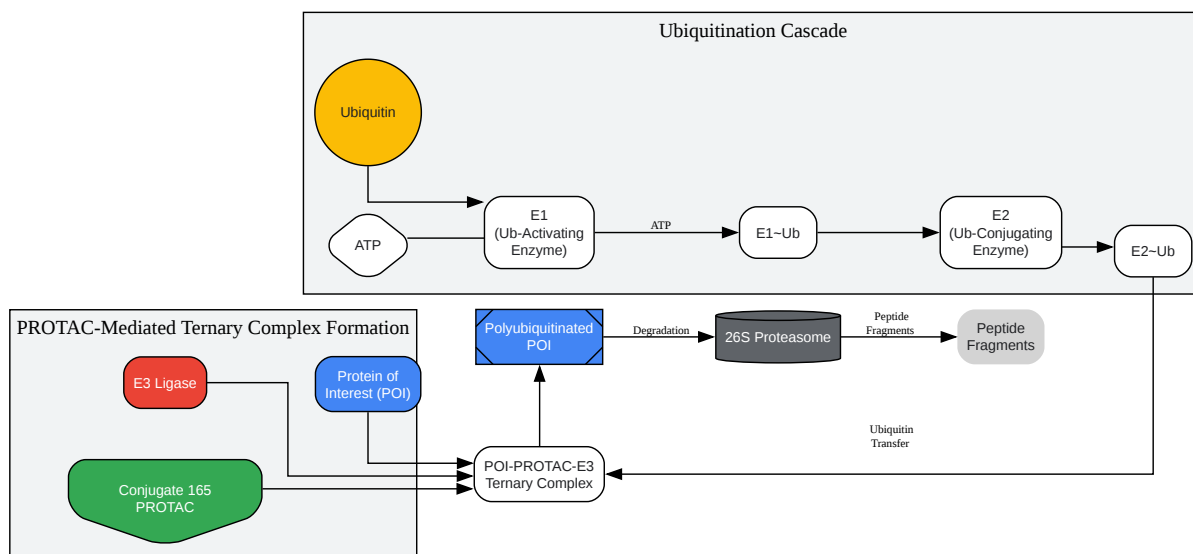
Ubiquitination Cascade

Ubiquitin

ATP

E1
(Ub-Activating
Enzyme)

ATP

E1~Ub

E2
(Ub-Conjugating
Enzyme)

E2~Ub

PROTAC-Mediated Ternary Complex Formation

E3 Ligase

Protein of
Interest (POI)

Conjugate 165
PROTAC

POI-PROTAC-E3
Ternary Complex

Polyubiquitinated
POI

Degradation

26S Proteasome

Peptide
Fragments

Peptide
Fragments

Ubiquitin
Transfer